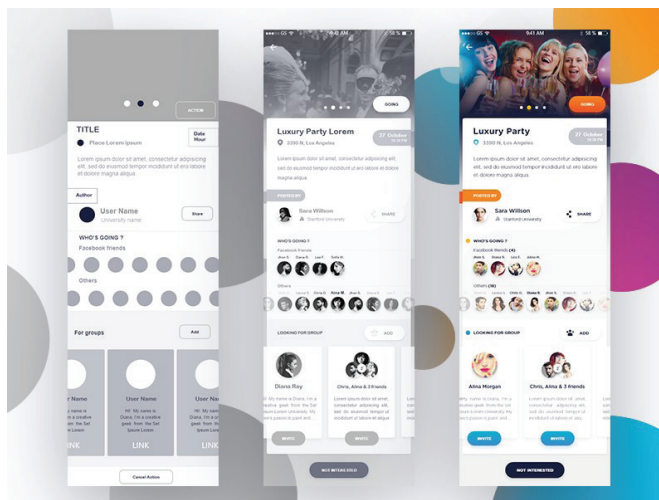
ACTION

TITLE

Date Hour

Place Lorem ipsum

Lorem ipsum dolor sit amet, consectetur adipiscing elit, sed do eiusmod tempor incididunt ut labore et dolore magna aliqua.

Author

User Name

University name

Share

WHO'S GOING ?

Facebook friends

Others

For groups

Add

User Name

User Name

Hi. My name is Diana, I'm a creative geek from the Set Ipsum Lorem

Hi. My name is Diana, I'm a creative geek from the Set Ipsum Lorem

LINK

LINK

Cancel Action

9:41 AM

58 %

GOING

Luxury Party Lorem

27 October 10 PM

3300 N, Los Angeles

Lorem ipsum dolor sit amet, consectetur adipiscing elit, sed do eiusmod tempor incididunt ut labore et dolore magna aliqua.

POSTED BY

Sara Willson

Stanford University

SHARE

WHO'S GOING ?

Facebook Friends

LOOKING FOR GROUP

ADD

Diana Ray

Chris, Alma & 3 friends

INVITE

INVITE

NOT INTERESTED

9:41 AM

58 %

GOING

Luxury Party

27 October 10 PM

3300 N, Los Angeles

Lorem ipsum dolor sit amet, consectetur adipiscing elit, sed do eiusmod tempor incididunt ut labore et dolore magna aliqua.

POSTED BY

Sara Willson

Stanford University

SHARE

WHO'S GOING ?

Facebook friends (4)

Others (16)

LOOKING FOR GROUP

ADD

Alina Morgan

Chris, Alma & 3 friends

Lorem ipsum dolor sit amet, consectetur adipiscing elit, sed do eiusmod tempor incididunt ut labore

Lorem ipsum dolor sit amet, consectetur adipiscing elit, sed do eiusmod tempor incididunt ut labore

INVITE

INVITE

NOT INTERESTED